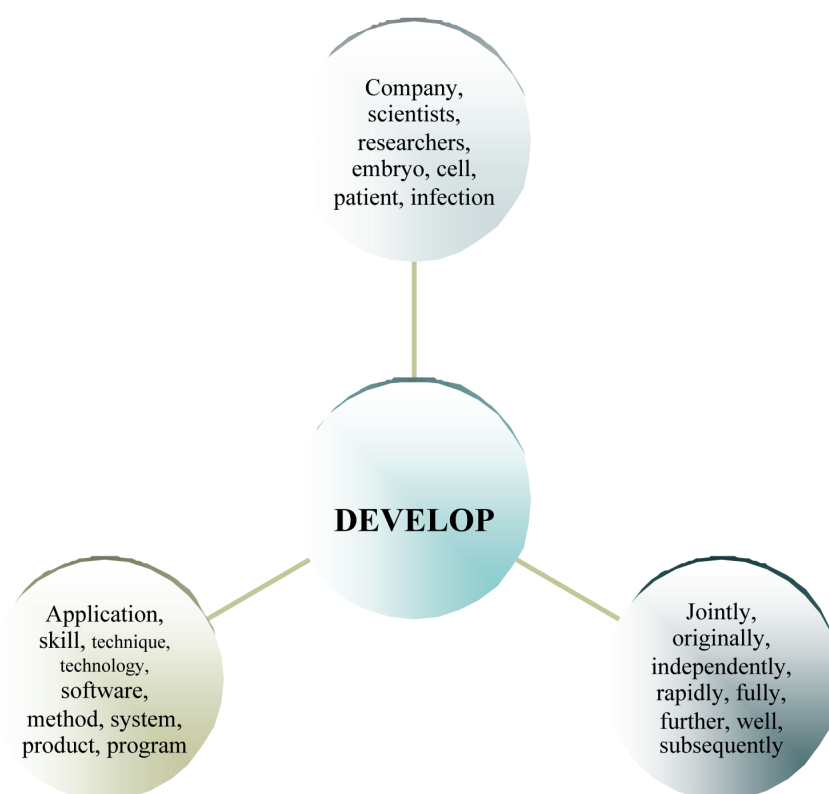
Company, scientists, researchers, embryo, cell, patient, infection

DEVELOP

Application, skill, technique, technology, software, method, system, product, program

Jointly, originally, independently, rapidly, fully, further, well, subsequently